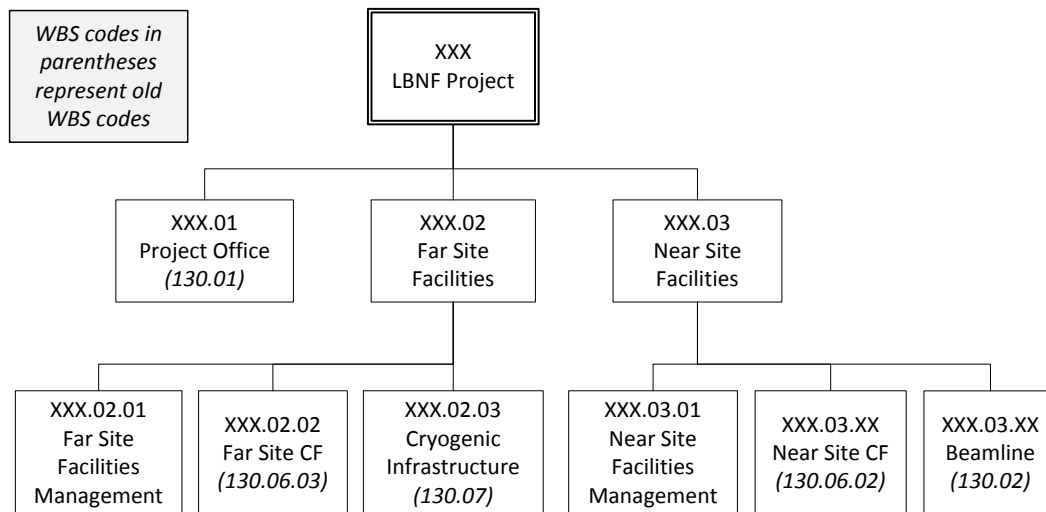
WBS codes in parentheses represent old WBS codes

XXX
LBNF Project

XXX.01
Project Office
(130.01)

XXX.02
Far Site Facilities

XXX.03
Near Site Facilities

XXX.02.01
Far Site Facilities Management

XXX.02.02
Far Site CF
(130.06.03)

XXX.02.03
Cryogenic Infrastructure
(130.07)

XXX.03.01
Near Site Facilities Management

XXX.03.XX
Near Site CF
(130.06.02)

XXX.03.XX
Beamline
(130.02)